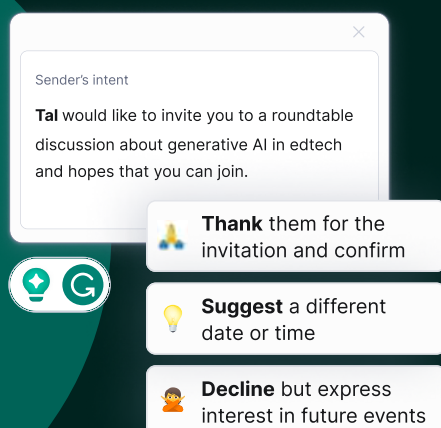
Sender's intent

Tal would like to invite you to a roundtable discussion about generative AI in edtech and hopes that you can join.

🙏 Thank them for the invitation and confirm

💡 Suggest a different date or time

🙅 Decline but express interest in future events